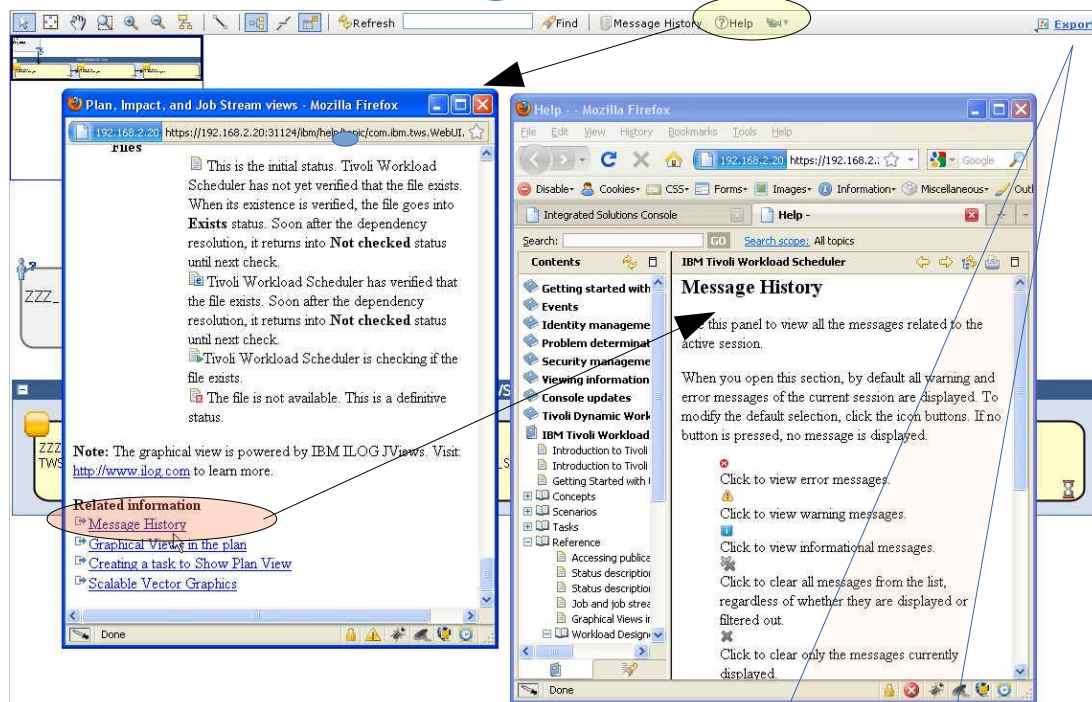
Refresh Find Message History Help Export

Plan, Impact, and Job Stream views - Mozilla Firefox

192.168.2.20 https://192.168.2.20:31124/ibm/help/topic/com.ibm.tws.WebUI.

Files

This is the initial status. Tivoli Workload Scheduler has not yet verified that the file exists. When its existence is verified, the file goes into **Exists** status. Soon after the dependency resolution, it returns into **Not checked** status until next check.

Tivoli Workload Scheduler has verified that the file exists. Soon after the dependency resolution, it returns into **Not checked** status until next check.

Tivoli Workload Scheduler is checking if the file exists.

The file is not available. This is a definitive status.

**Note:** The graphical view is powered by IBM ILOG JViews. Visit: http://www.ilog.com to learn more.

**Related information**
Message History
Graphical Views in the plan
Creating a task to Show Plan View
Scalable Vector Graphics

Done

ZZZ_

ZZZ TWS

Help - - Mozilla Firefox

File Edit View History Bookmarks Tools Help

192.168.2.20 https://192.168.2.: Google

Disable Cookies CSS Forms Images Information Miscellaneous Outl

Integrated Solutions Console | Help -

Search: GO Search scope: All topics

Contents

Getting started with
Events
Identity manageme
Problem determinat
Security manageme
Viewing information
Console updates
Tivoli Dynamic Work
IBM Tivoli Workload
Introduction to Tivoli
Introduction to Tivoli
Getting Started with
Concepts
Scenarios
Tasks
Reference
Accessing publica
Status descriptior
Status descriptio
Job and job strea
Graphical Views ir
Workload Design

IBM Tivoli Workload Scheduler

**Message History**

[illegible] this panel to view all the messages related to the active session.

When you open this section, by default all warning and error messages of the current session are displayed. To modify the default selection, click the icon buttons. If no button is pressed, no message is displayed.

Click to view error messages.

Click to view warning messages.

Click to view informational messages.

Click to clear all messages from the list, regardless of whether they are displayed or filtered out.

Click to clear only the messages currently displayed.

Done